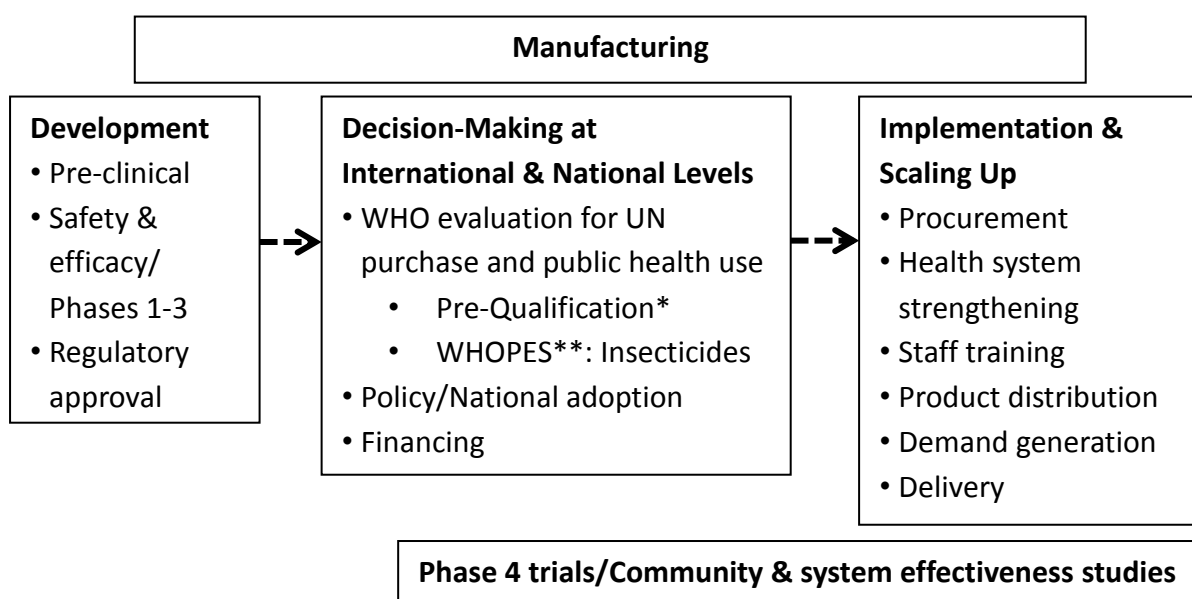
Manufacturing

Development
• Pre-clinical
• Safety & efficacy/ Phases 1-3
• Regulatory approval

Decision-Making at International & National Levels
• WHO evaluation for UN purchase and public health use
  • Pre-Qualification*
  • WHOPES**: Insecticides
• Policy/National adoption
• Financing

Implementation & Scaling Up
• Procurement
• Health system strengthening
• Staff training
• Product distribution
• Demand generation
• Delivery

Phase 4 trials/Community & system effectiveness studies